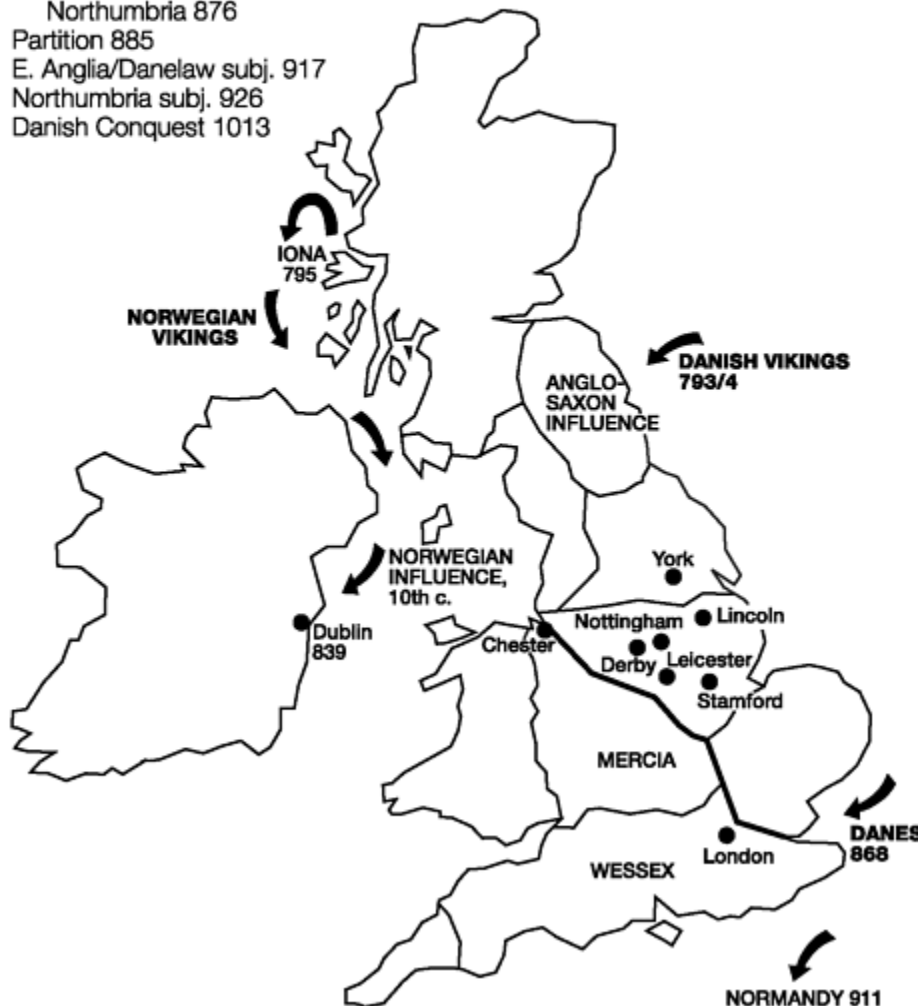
Northumbria 876
Partition 885
E. Anglia/Danelaw subj. 917
Northumbria subj. 926
Danish Conquest 1013

IONA 795

NORWEGIAN VIKINGS

DANISH VIKINGS 793/4

ANGLO-SAXON INFLUENCE

NORWEGIAN INFLUENCE, 10th c.

York

Dublin 839

Nottingham

Lincoln

Chester

Derby

Leicester

Stamford

MERCIA

DANES 868

London

WESSEX

NORMANDY 911